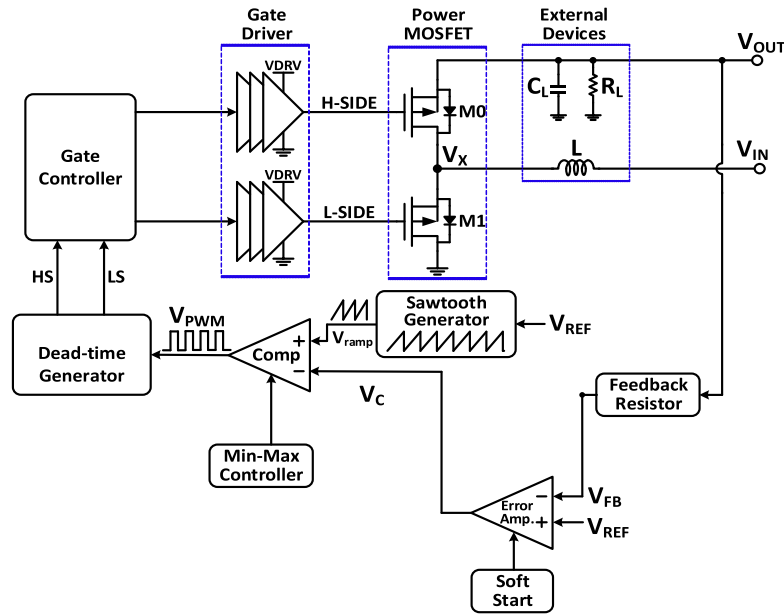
Gate Driver

Power MOSFET

External Devices

$V_{OUT}$

VDRV

$C_L$

$R_L$

H-SIDE

M0

Gate Controller

$V_X$

L

$V_{IN}$

VDRV

L-SIDE

M1

HS

LS

$V_{PWM}$

Sawtooth Generator

$V_{REF}$

Dead-time Generator

Comp

$V_{ramp}$

+

−

$V_C$

Feedback Resistor

Min-Max Controller

Error Amp.

−

+

$V_{FB}$

$V_{REF}$

Soft Start